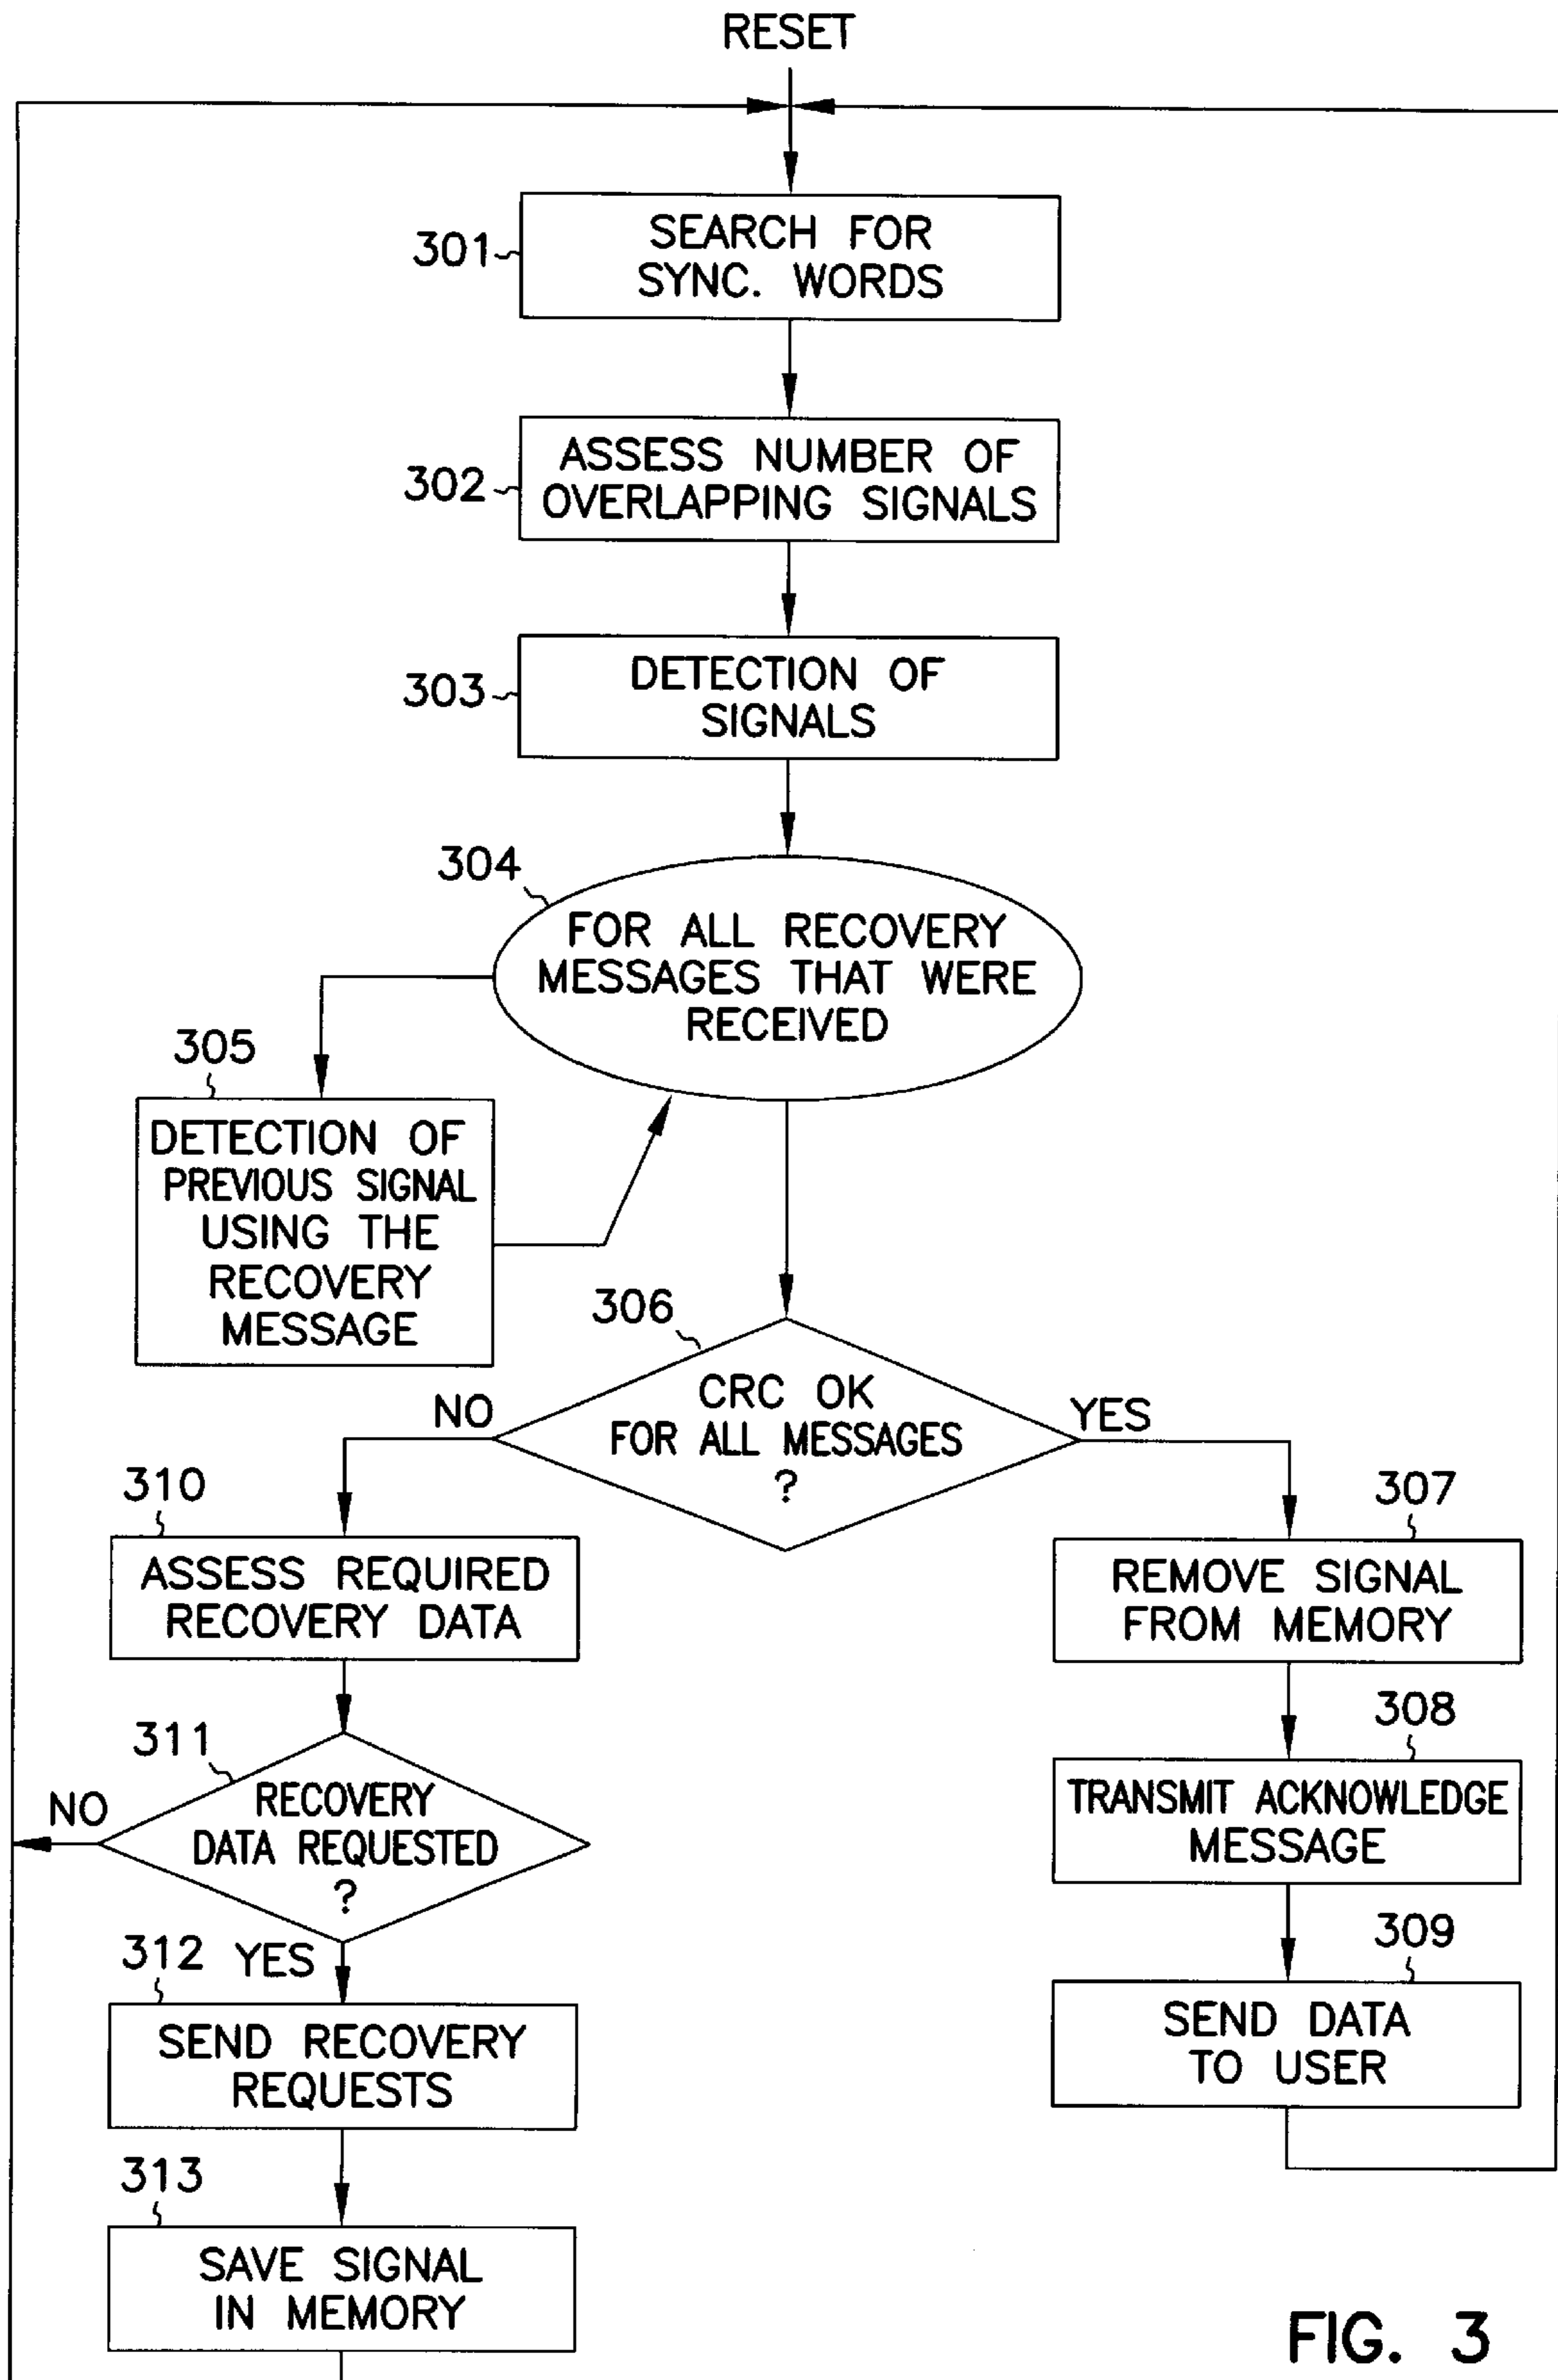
RESET

301 SEARCH FOR SYNC. WORDS

302 ASSESS NUMBER OF OVERLAPPING SIGNALS

303 DETECTION OF SIGNALS

304 FOR ALL RECOVERY MESSAGES THAT WERE RECEIVED

305 DETECTION OF PREVIOUS SIGNAL USING THE RECOVERY MESSAGE

306 CRC OK FOR ALL MESSAGES ?

NO

YES

310 ASSESS REQUIRED RECOVERY DATA

311 RECOVERY DATA REQUESTED ?

NO

312 YES

SEND RECOVERY REQUESTS

313 SAVE SIGNAL IN MEMORY

307 REMOVE SIGNAL FROM MEMORY

308 TRANSMIT ACKNOWLEDGE MESSAGE

309 SEND DATA TO USER

FIG. 3